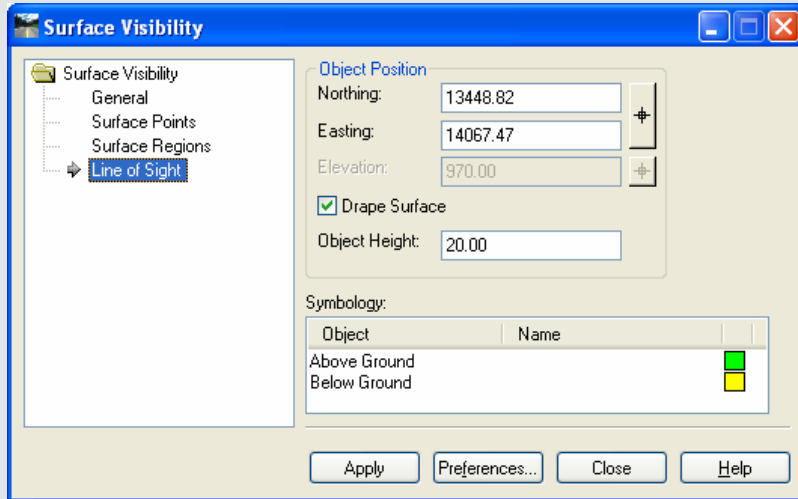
Surface Visibility

Surface Visibility
General
Surface Points
Surface Regions
Line of Sight

Object Position
Northing: 13448.82
Easting: 14067.47
Elevation: 970.00
Drape Surface
Object Height: 20.00

Symbology:

| Object | Name |
|---|---|
| Above Ground | |
| Below Ground | |

Apply Preferences... Close Help